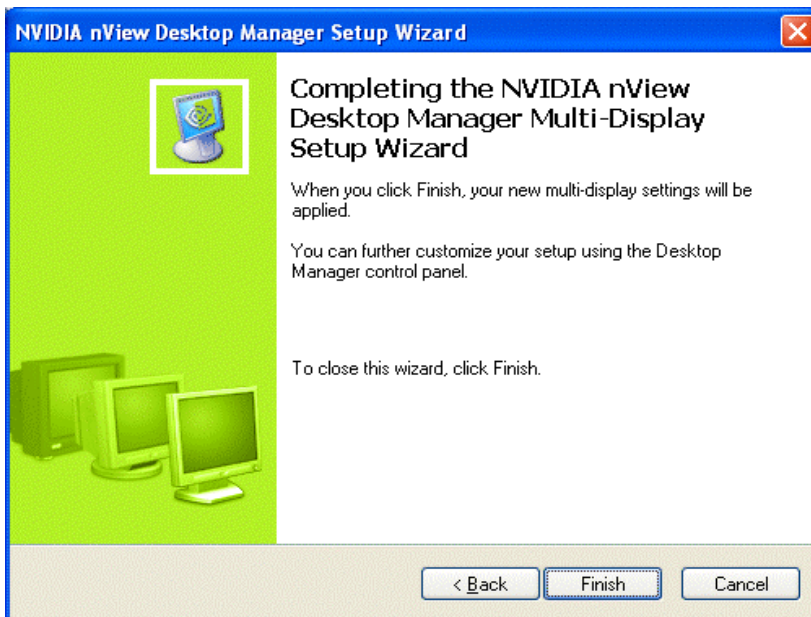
NVIDIA nView Desktop Manager Setup Wizard

Completing the NVIDIA nView Desktop Manager Multi-Display Setup Wizard

When you click Finish, your new multi-display settings will be applied.

You can further customize your setup using the Desktop Manager control panel.

To close this wizard, click Finish.

< Back

Finish

Cancel